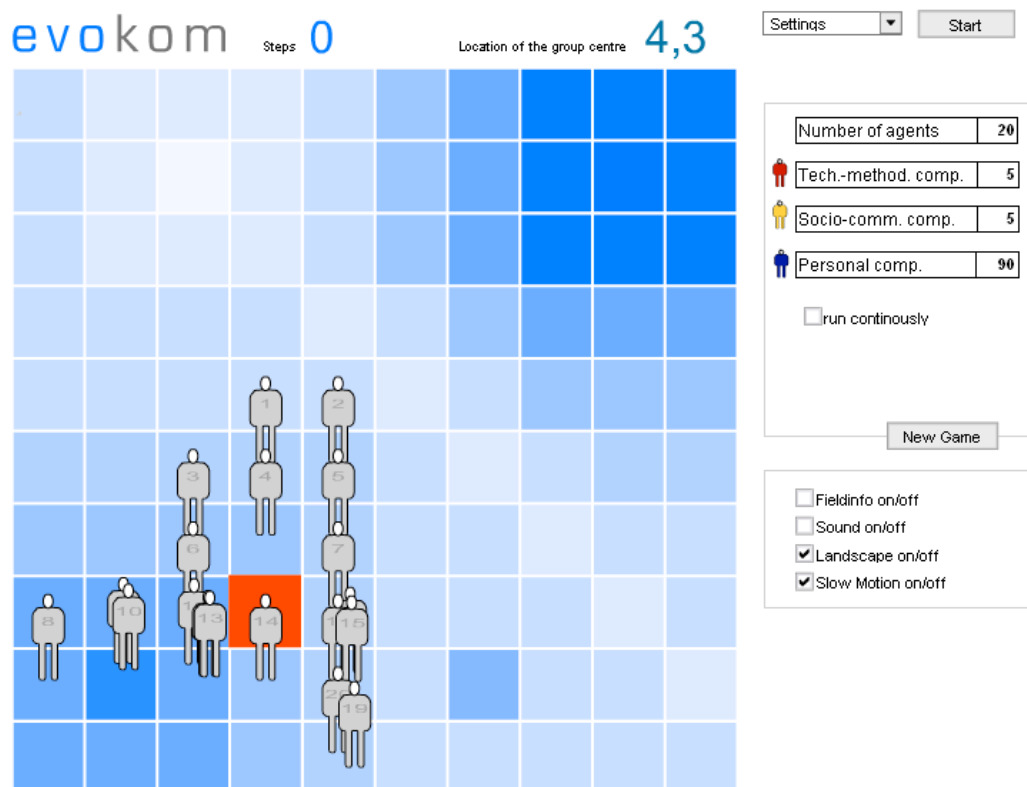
evokom Steps 0 Location of the group centre 4,3

Settings
Start

Number of agents 20
Tech.-method. comp. 5
Socio-comm. comp. 5
Personal comp. 90

run continously

New Game

Fieldinfo on/off
Sound on/off
Landscape on/off
Slow Motion on/off

1
2
3
4
5
6
7
8
10
1
13
14
1
15
2
19